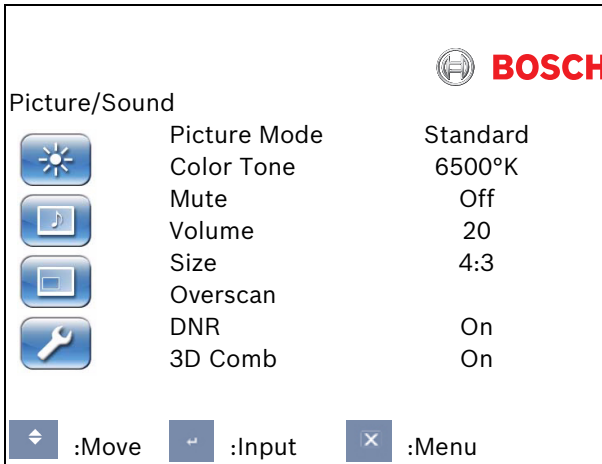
BOSCH

Picture/Sound

| | |
|---|---|
| Picture Mode | Standard |
| Color Tone | 6500°K |
| Mute | Off |
| Volume | 20 |
| Size | 4:3 |
| Overscan | |
| DNR | On |
| 3D Comb | On |

:Move :Input :Menu